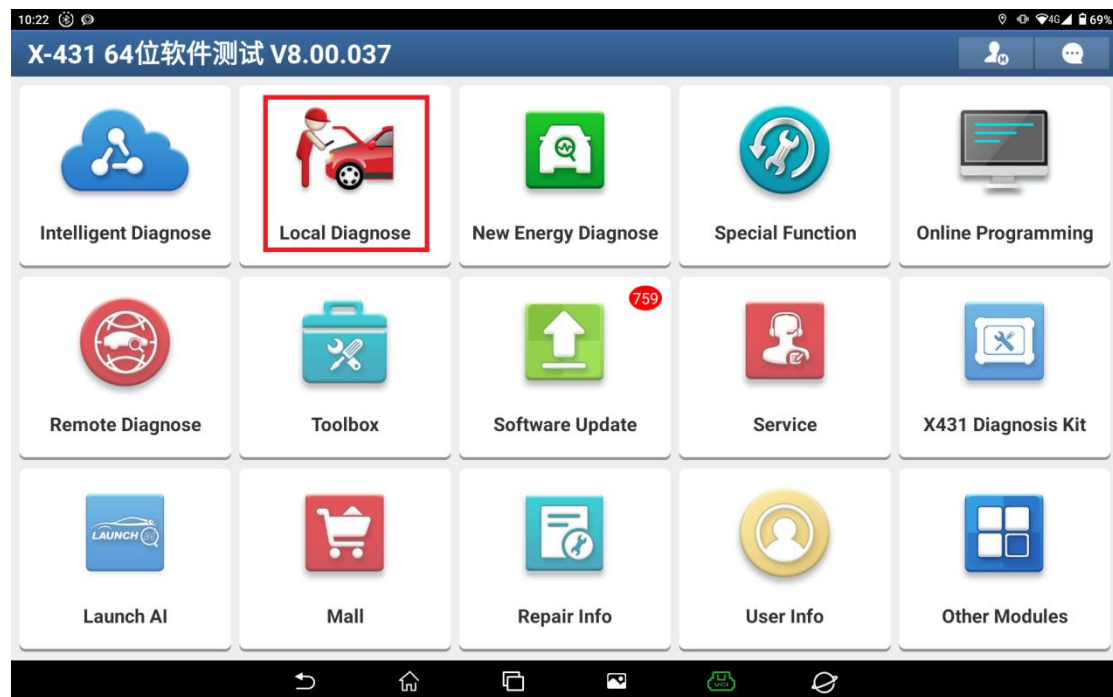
10:22

4G 69%

X-431 64位软件测试 V8.00.037

Intelligent Diagnose

Local Diagnose

New Energy Diagnose

Special Function

Online Programming

759

Remote Diagnose

Toolbox

Software Update

Service

X431 Diagnosis Kit

LAUNCH

Launch AI

Mall

Repair Info

User Info

Other Modules

VCI